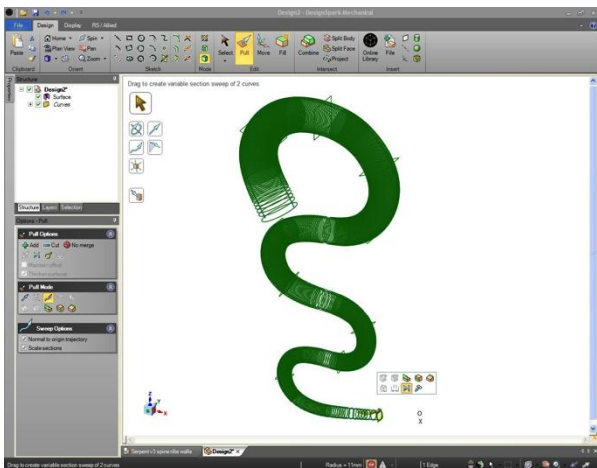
Design2 - DesignSpark Mechanical

File Design Display RS / Allied

Paste Home Spin Plan View Pan Zoom
Clipboard Orient Sketch Mode
Select Pull Move Fill
Edit
Combine Split Body Split Face Project
Intersect
Online Library File
Insert

Structure
Design2*
Surface
Curves

Structure Layers Selection

Options - Pull

Pull Options
Add Cut No merge
Maintain offset
Thicken surfaces

Pull Mode

Sweep Options
Normal to origin trajectory
Scale sections

Drag to create variable section sweep of 2 curves

Z
Y
X

Serpent v3 spine ribs walls    Design2*

Drag to create variable section sweep of 2 curves    Radius = 11mm    1 Edge